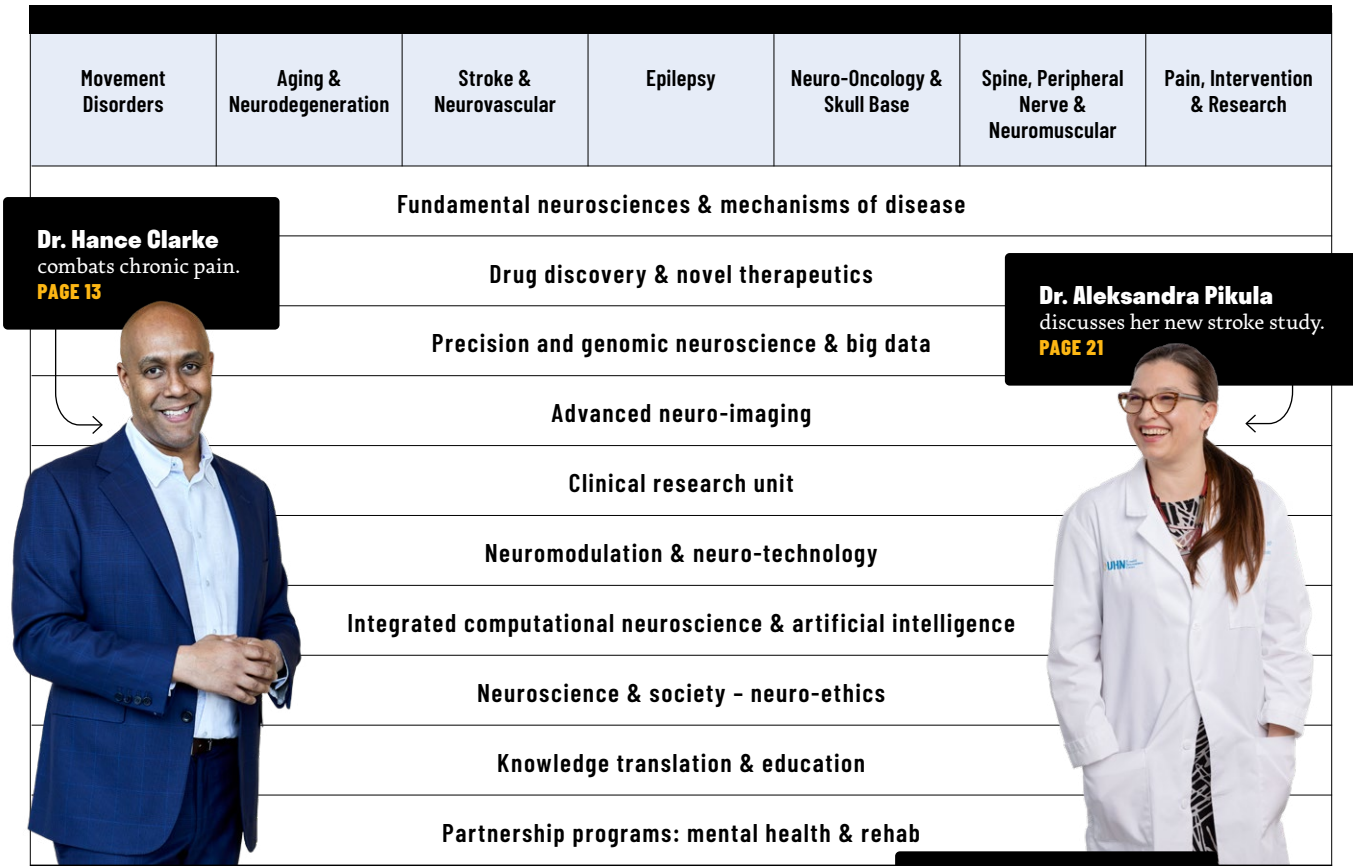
| Movement Disorders | Aging & Neurodegeneration | Stroke & Neurovascular | Epilepsy | Neuro-Oncology & Skull Base | Spine, Peripheral Nerve & Neuromuscular | Pain, Intervention & Research |
|---|---|---|---|---|---|---|

Fundamental neurosciences & mechanisms of disease

Drug discovery & novel therapeutics

Precision and genomic neuroscience & big data

Advanced neuro-imaging

Clinical research unit

Neuromodulation & neuro-technology

Integrated computational neuroscience & artificial intelligence

Neuroscience & society – neuro-ethics

Knowledge translation & education

Partnership programs: mental health & rehab

Dr. Hance Clarke
combats chronic pain.
PAGE 13

Dr. Aleksandra Pikula
discusses her new stroke study.
PAGE 21

UHN